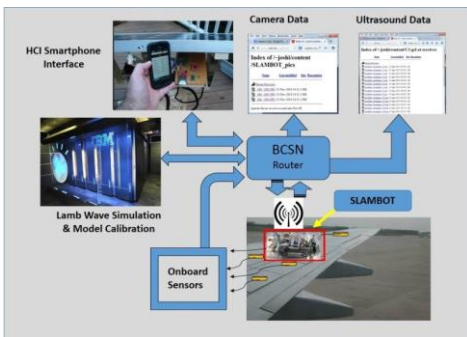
Camera Data

Ultrasound Data

HCI Smartphone Interface

Index of ~/joshi/content /SLAMBOT_pics

Index of ~/joshi/content/Ucgd-at-receives

BCSN Router

Lamb Wave Simulation & Model Calibration

SLAMBOT

Onboard Sensors